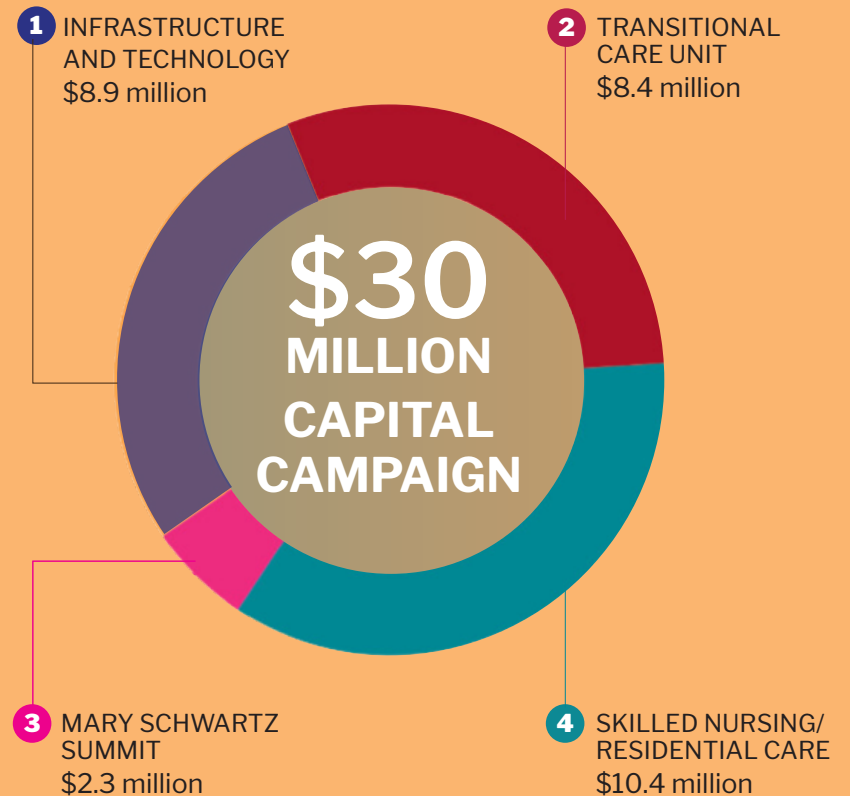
1 INFRASTRUCTURE AND TECHNOLOGY
$8.9 million

2 TRANSITIONAL CARE UNIT
$8.4 million

$30 MILLION CAPITAL CAMPAIGN

3 MARY SCHWARTZ SUMMIT
$2.3 million

4 SKILLED NURSING/ RESIDENTIAL CARE
$10.4 million